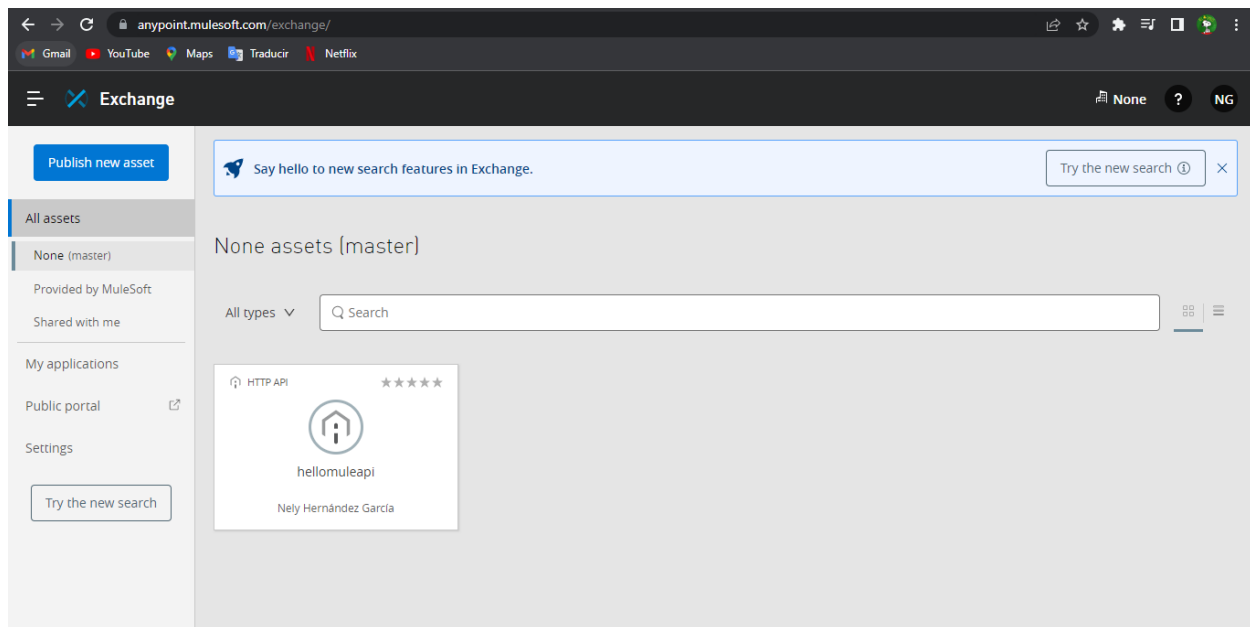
anypoint.mulesoft.com/exchange/

Gmail YouTube Maps Traducir Netflix

Exchange

None ? NG

Publish new asset

Say hello to new search features in Exchange.

Try the new search ⓘ

All assets

None (master)

Provided by MuleSoft

Shared with me

My applications

Public portal

Settings

Try the new search

None assets (master)

All types

Search

HTTP API

hellomuleapi

Nely Hernández García